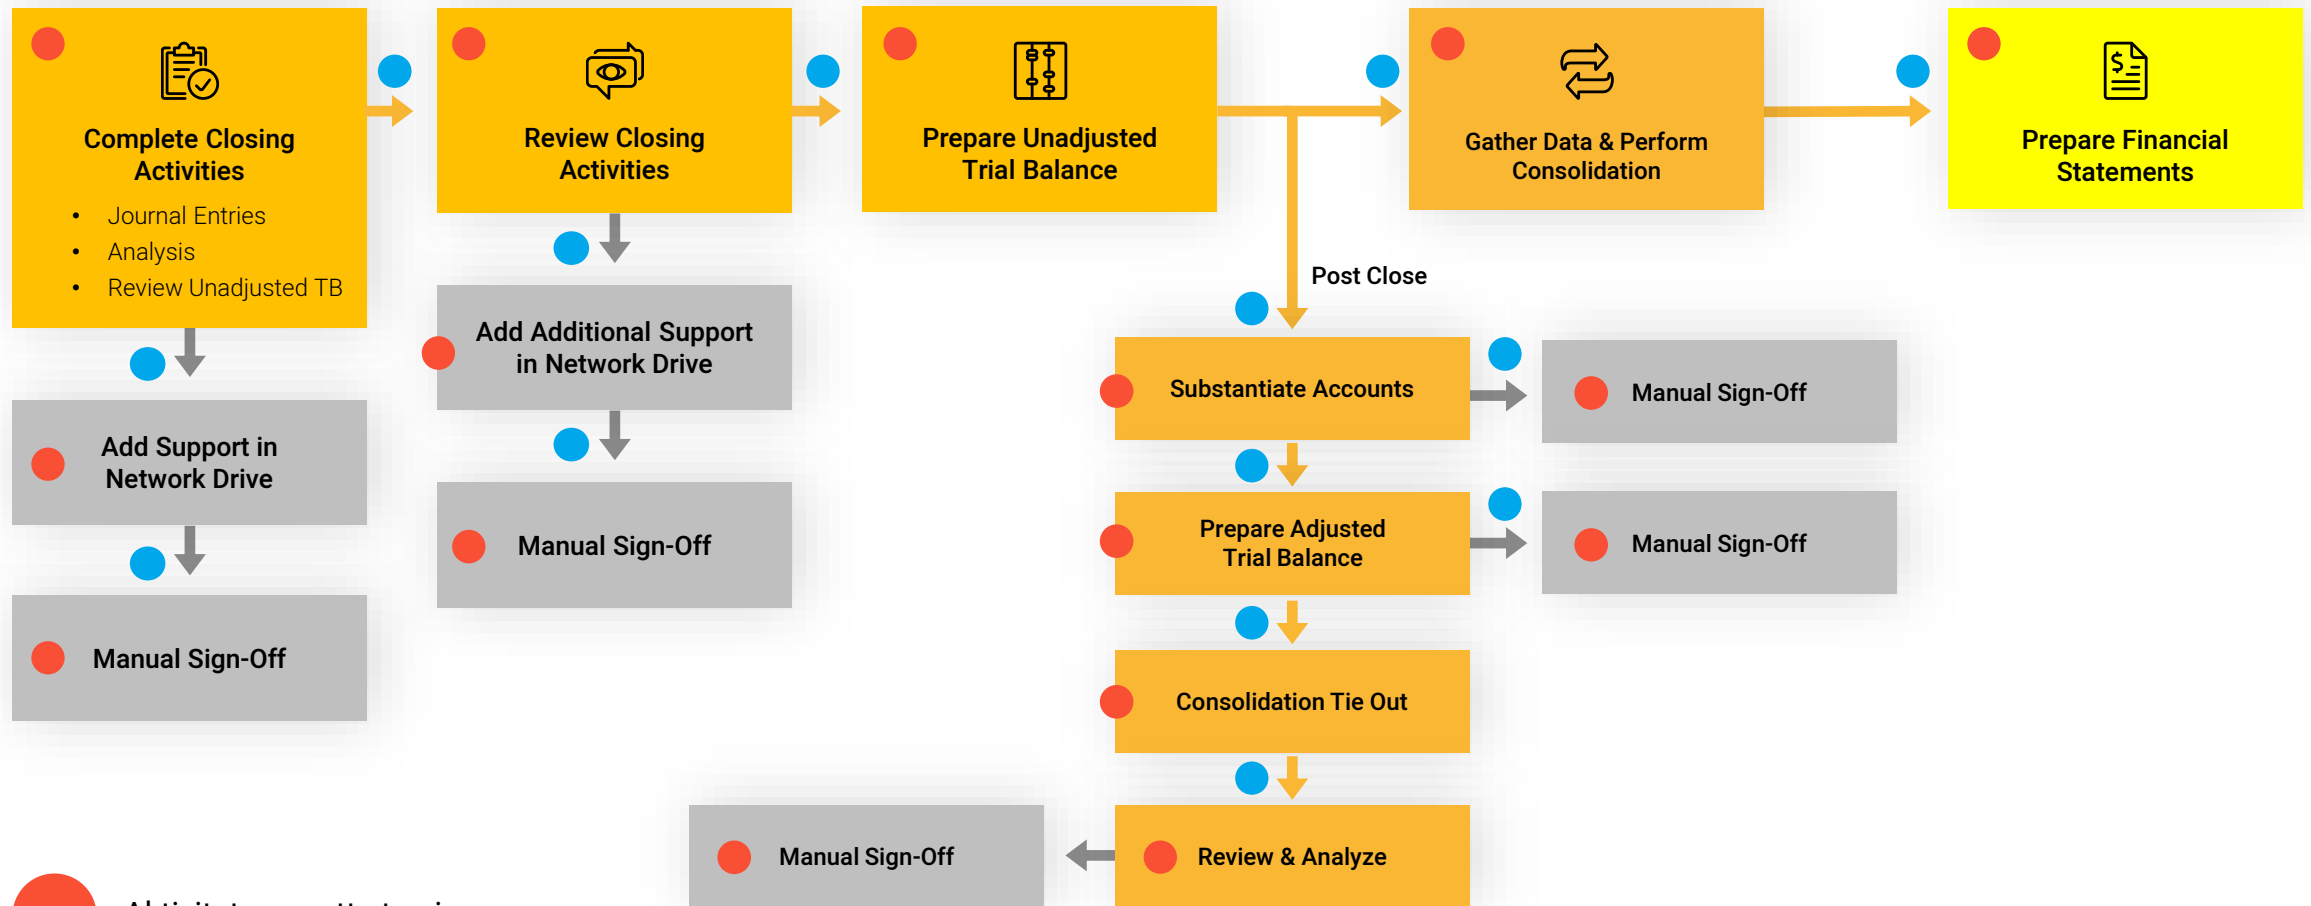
Complete Closing Activities

- Journal Entries
- Analysis
- Review Unadjusted TB

Review Closing Activities

Prepare Unadjusted Trial Balance

Gather Data & Perform Consolidation

Prepare Financial Statements

Add Support in Network Drive

Manual Sign-Off

Add Additional Support in Network Drive

Manual Sign-Off

Post Close

Substantiate Accounts

Manual Sign-Off

Prepare Adjusted Trial Balance

Manual Sign-Off

Consolidation Tie Out

Review & Analyze

Manual Sign-Off

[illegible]